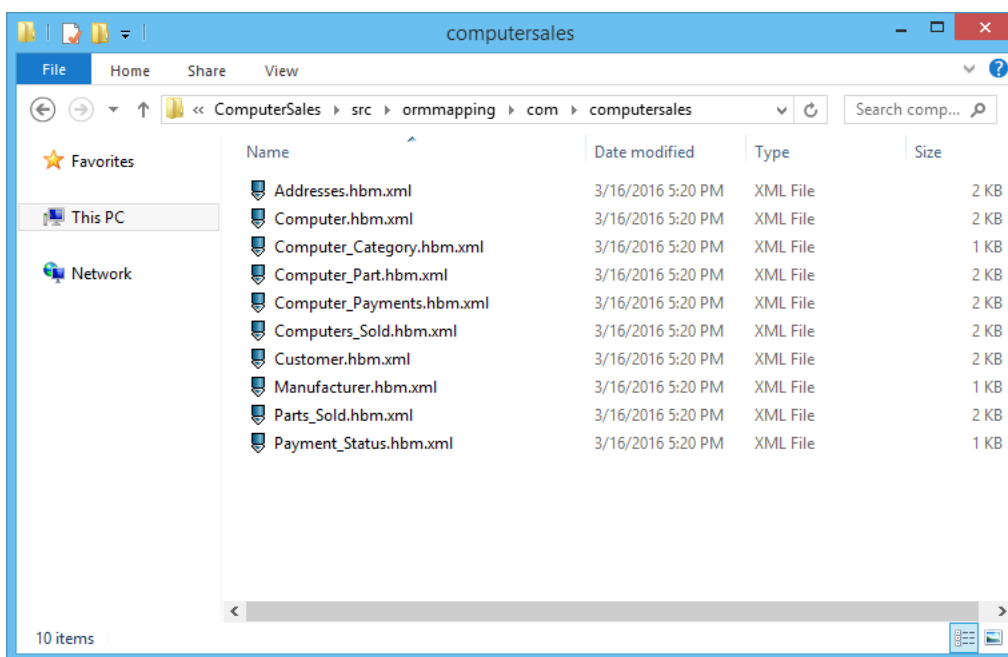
computersales

File Home Share View

« ComputerSales › src › ormmapping › com › computersales

Search comp...

Favorites

This PC

Network

| Name | Date modified | Type | Size |
|---|---|---|---|
| Addresses.hbm.xml | 3/16/2016 5:20 PM | XML File | 2 KB |
| Computer.hbm.xml | 3/16/2016 5:20 PM | XML File | 2 KB |
| Computer_Category.hbm.xml | 3/16/2016 5:20 PM | XML File | 1 KB |
| Computer_Part.hbm.xml | 3/16/2016 5:20 PM | XML File | 2 KB |
| Computer_Payments.hbm.xml | 3/16/2016 5:20 PM | XML File | 2 KB |
| Computers_Sold.hbm.xml | 3/16/2016 5:20 PM | XML File | 2 KB |
| Customer.hbm.xml | 3/16/2016 5:20 PM | XML File | 2 KB |
| Manufacturer.hbm.xml | 3/16/2016 5:20 PM | XML File | 1 KB |
| Parts_Sold.hbm.xml | 3/16/2016 5:20 PM | XML File | 2 KB |
| Payment_Status.hbm.xml | 3/16/2016 5:20 PM | XML File | 1 KB |

10 items